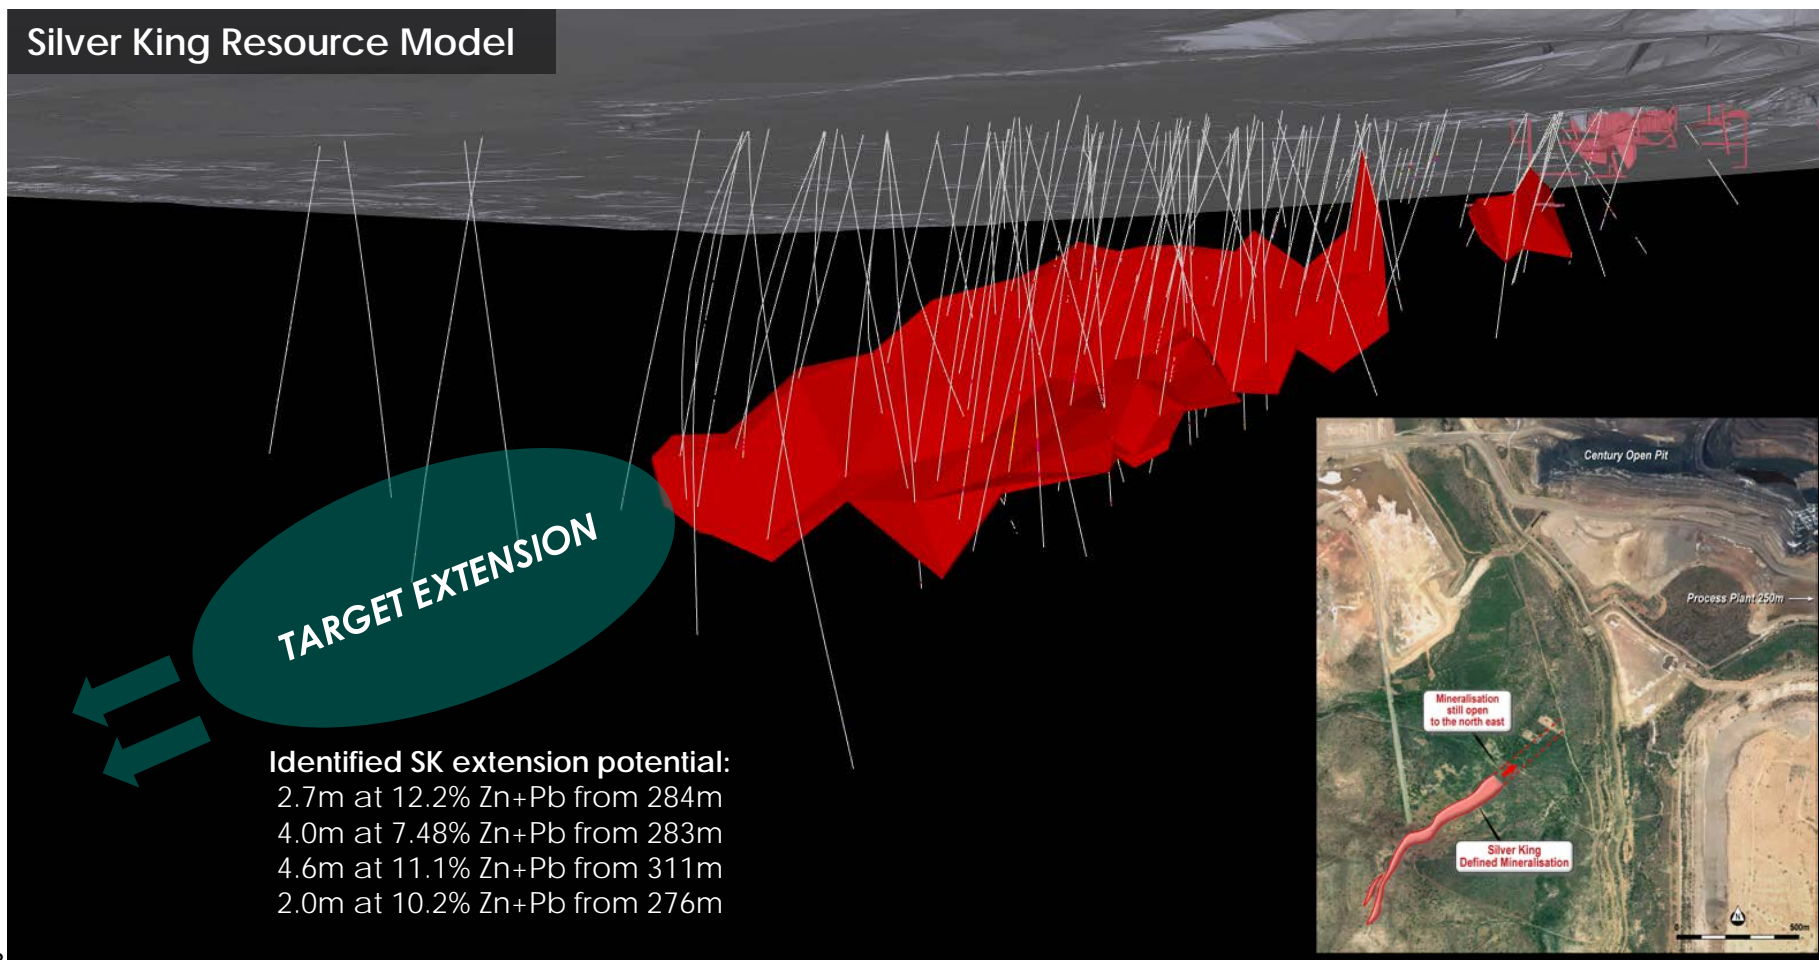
Silver King Resource Model

TARGET EXTENSION

Identified SK extension potential:
2.7m at 12.2% Zn+Pb from 284m
4.0m at 7.48% Zn+Pb from 283m
4.6m at 11.1% Zn+Pb from 311m
2.0m at 10.2% Zn+Pb from 276m

Century Open Pit

Process Plant 250m

Mineralisation still open to the north east

Silver King Defined Mineralisation

0 500m